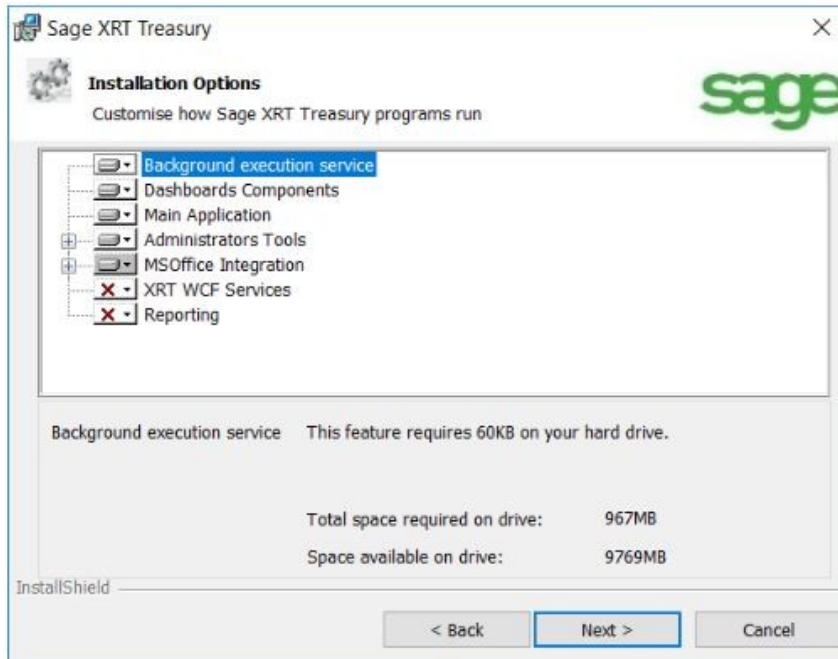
Sage XRT Treasury

×

Installation Options

Customise how Sage XRT Treasury programs run

sage

Background execution service
Dashboards Components
Main Application
Administrators Tools
MSOffice Integration
XRT WCF Services
Reporting

Background execution service

This feature requires 60KB on your hard drive.

Total space required on drive: 967MB

Space available on drive: 9769MB

InstallShield

< Back

Next >

Cancel